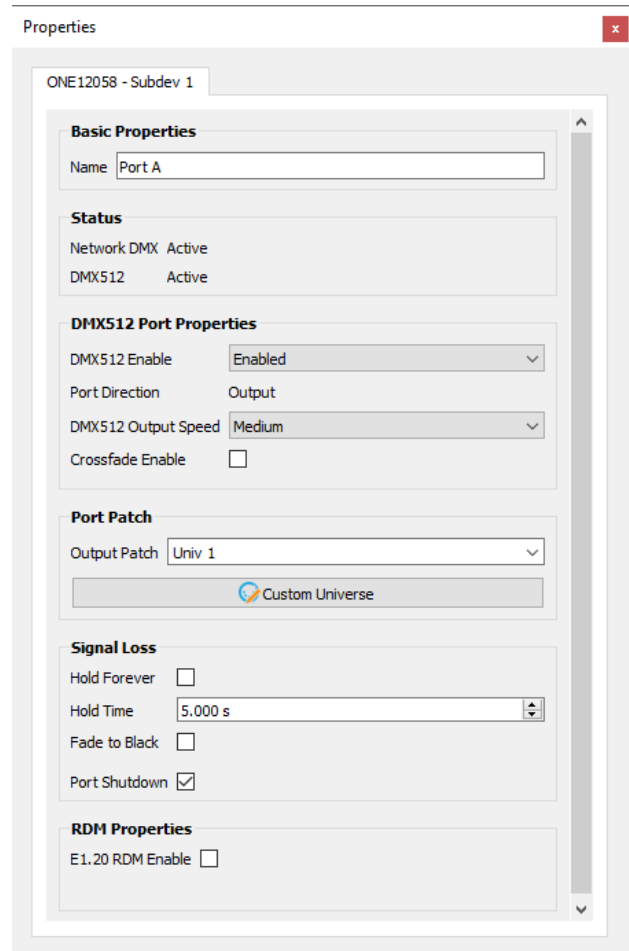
Properties

ONE12058 - Subdev 1

Basic Properties

Name Port A

Status

Network DMX Active

DMX512 Active

DMX512 Port Properties

DMX512 Enable Enabled

Port Direction Output

DMX512 Output Speed Medium

Crossfade Enable

Port Patch

Output Patch Univ 1

Custom Universe

Signal Loss

Hold Forever

Hold Time 5.000 s

Fade to Black

Port Shutdown

RDM Properties

E1.20 RDM Enable